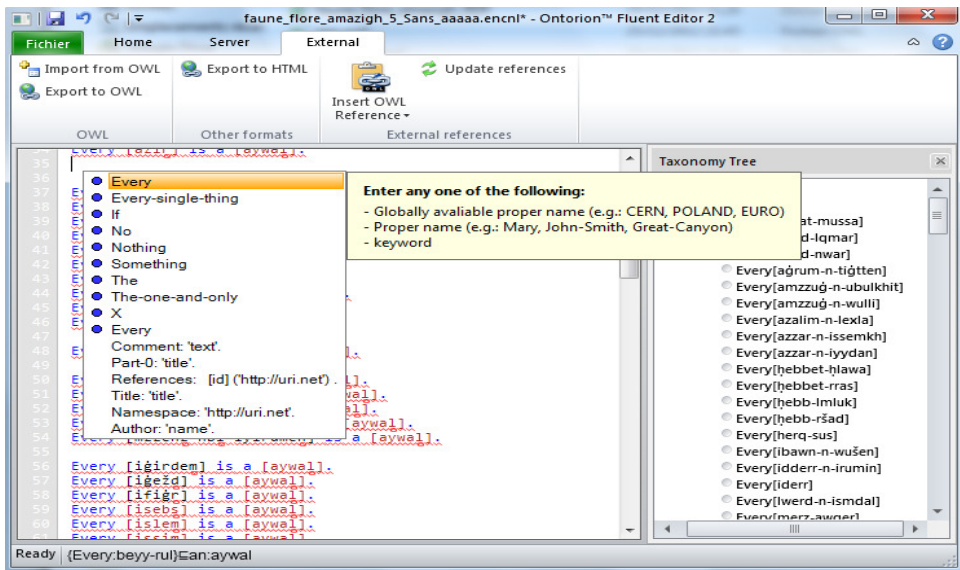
faune_flore_amazigh_5_Sans_aaaaa.encnl* - Ontorion™ Fluent Editor 2

Fichier Home Server External

Import from OWL
Export to OWL
OWL

Export to HTML
Other formats

Insert OWL Reference
Update references
External references

34 Every [azif] is a [aywal].
35
36
37 Ev
38 Ev
39 Ev
40 Ev
41 Ev
42 Ev
43 Ev
44 Ev
45 Ev
46 Ev
47
48 Ev
49
50 Ev
51 Ev
52 Ev
53 Ev
54 Every [mzzeng-nbg-iyiramen] is a [aywal].
55
56 Every [iġirdem] is a [aywal].
57 Every [iġežd] is a [aywal].
58 Every [ifiġr] is a [aywal].
59 Every [isebs] is a [aywal].
60 Every [islem] is a [aywal].
61 Every [issim] is a [aywal].

Every
Every-single-thing
If
No
Nothing
Something
The
The-one-and-only
X
Every
Comment: 'text'.
Part-0: 'title'.
References: [id] ('http://uri.net').
Title: 'title'.
Namespace: 'http://uri.net'.
Author: 'name'.

Enter any one of the following:
- Globally avaliable proper name (e.g.: CERN, POLAND, EURO)
- Proper name (e.g.: Mary, John-Smith, Great-Canyon)
- keyword

Taxonomy Tree
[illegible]at-mussa]
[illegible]d-lqmar]
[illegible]d-nwar]
Every[aġrum-n-tiġtten]
Every[amzzuġ-n-ubulkhit]
Every[amzzuġ-n-wulli]
Every[azalim-n-lexla]
Every[azzar-n-issemkh]
Every[azzar-n-iyydan]
Every[ḥebbet-ḥlawa]
Every[ḥebbet-rras]
Every[ḥebb-lmluk]
Every[ḥebb-ršad]
Every[herq-sus]
Every[ibawn-n-wušen]
Every[idderr-n-irumin]
Every[iderr]
Every[lwerd-n-ismdal]
Every[merz-awger]

Ready {Every:beyy-rul}⊑an:aywal